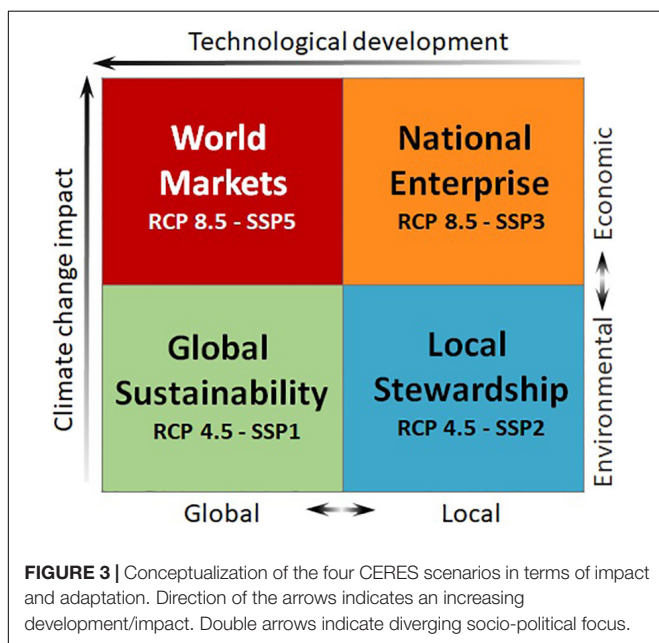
Technological development

Climate change impact

World Markets
RCP 8.5 - SSP5

National Enterprise
RCP 8.5 - SSP3

Global Sustainability
RCP 4.5 - SSP1

Local Stewardship
RCP 4.5 - SSP2

Economic

Environmental

Global

Local

**FIGURE 3 |** Conceptualization of the four CERES scenarios in terms of impact and adaptation. Direction of the arrows indicates an increasing development/impact. Double arrows indicate diverging socio-political focus.